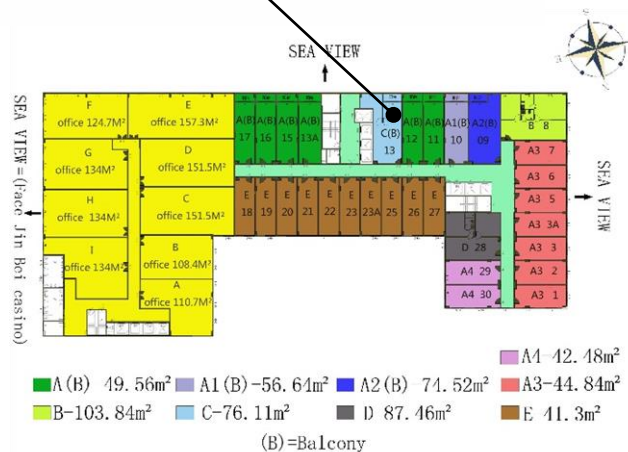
SEA VIEW

SEA VIEW (face Jin Bei casino)

SEA VIEW

F office 124.7M²

E office 157.3M²

G office 134M²

D office 151.5M²

H office 134M²

C office 151.5M²

I office 134M²

B office 108.4M²

A office 110.7M²

A(B) 17
A(B) 16
A(B) 15
A(B) 13A
C(B) 13
A(B) 12
A(B) 11
A1(B) 10
A2(B) 09
B 8

E 18
E 19
E 20
E 21
E 22
E 23
E 23A
E 25
E 26
E 27

A3 7
A3 6
A3 5
A3 3A
A3 3
A3 2
A3 1

D 28
A4 29
A4 30

A4-42.48m²

A(B) 49.56m² A1(B)-56.64m² A2(B)-74.52m² A3-44.84m²

B-103.84m² C-76.11m² D 87.46m² E 41.3m²

(B)=Balcony